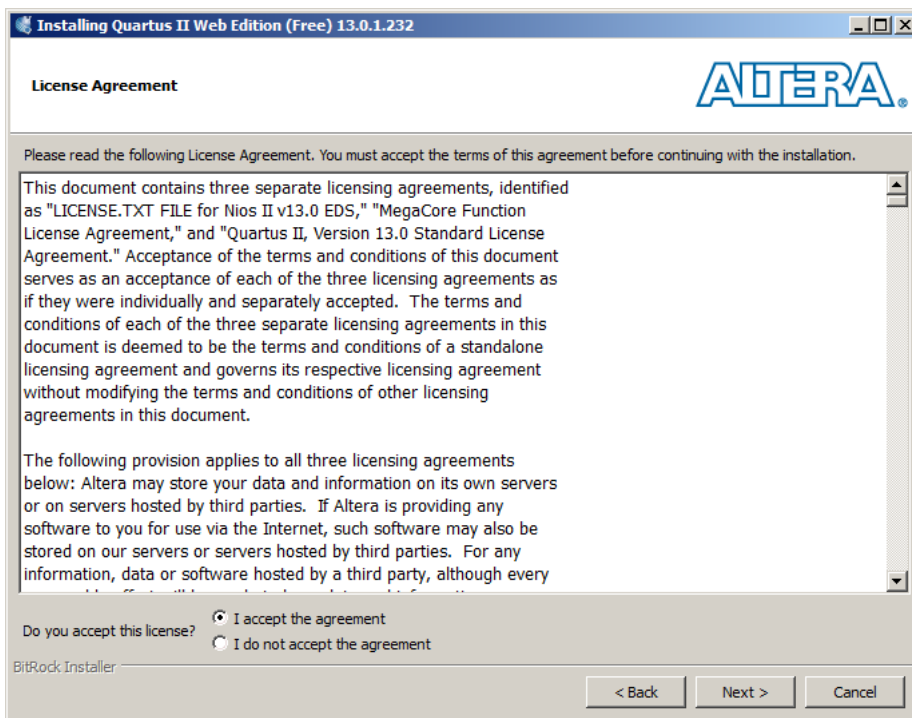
Installing Quartus II Web Edition (Free) 13.0.1.232

License Agreement

ALTERA.

Please read the following License Agreement. You must accept the terms of this agreement before continuing with the installation.

This document contains three separate licensing agreements, identified as "LICENSE.TXT FILE for Nios II v13.0 EDS," "MegaCore Function License Agreement," and "Quartus II, Version 13.0 Standard License Agreement." Acceptance of the terms and conditions of this document serves as an acceptance of each of the three licensing agreements as if they were individually and separately accepted. The terms and conditions of each of the three separate licensing agreements in this document is deemed to be the terms and conditions of a standalone licensing agreement and governs its respective licensing agreement without modifying the terms and conditions of other licensing agreements in this document.

The following provision applies to all three licensing agreements below: Altera may store your data and information on its own servers or on servers hosted by third parties. If Altera is providing any software to you for use via the Internet, such software may also be stored on our servers or servers hosted by third parties. For any information, data or software hosted by a third party, although every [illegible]

Do you accept this license?
I accept the agreement
I do not accept the agreement

BitRock Installer

< Back
Next >
Cancel